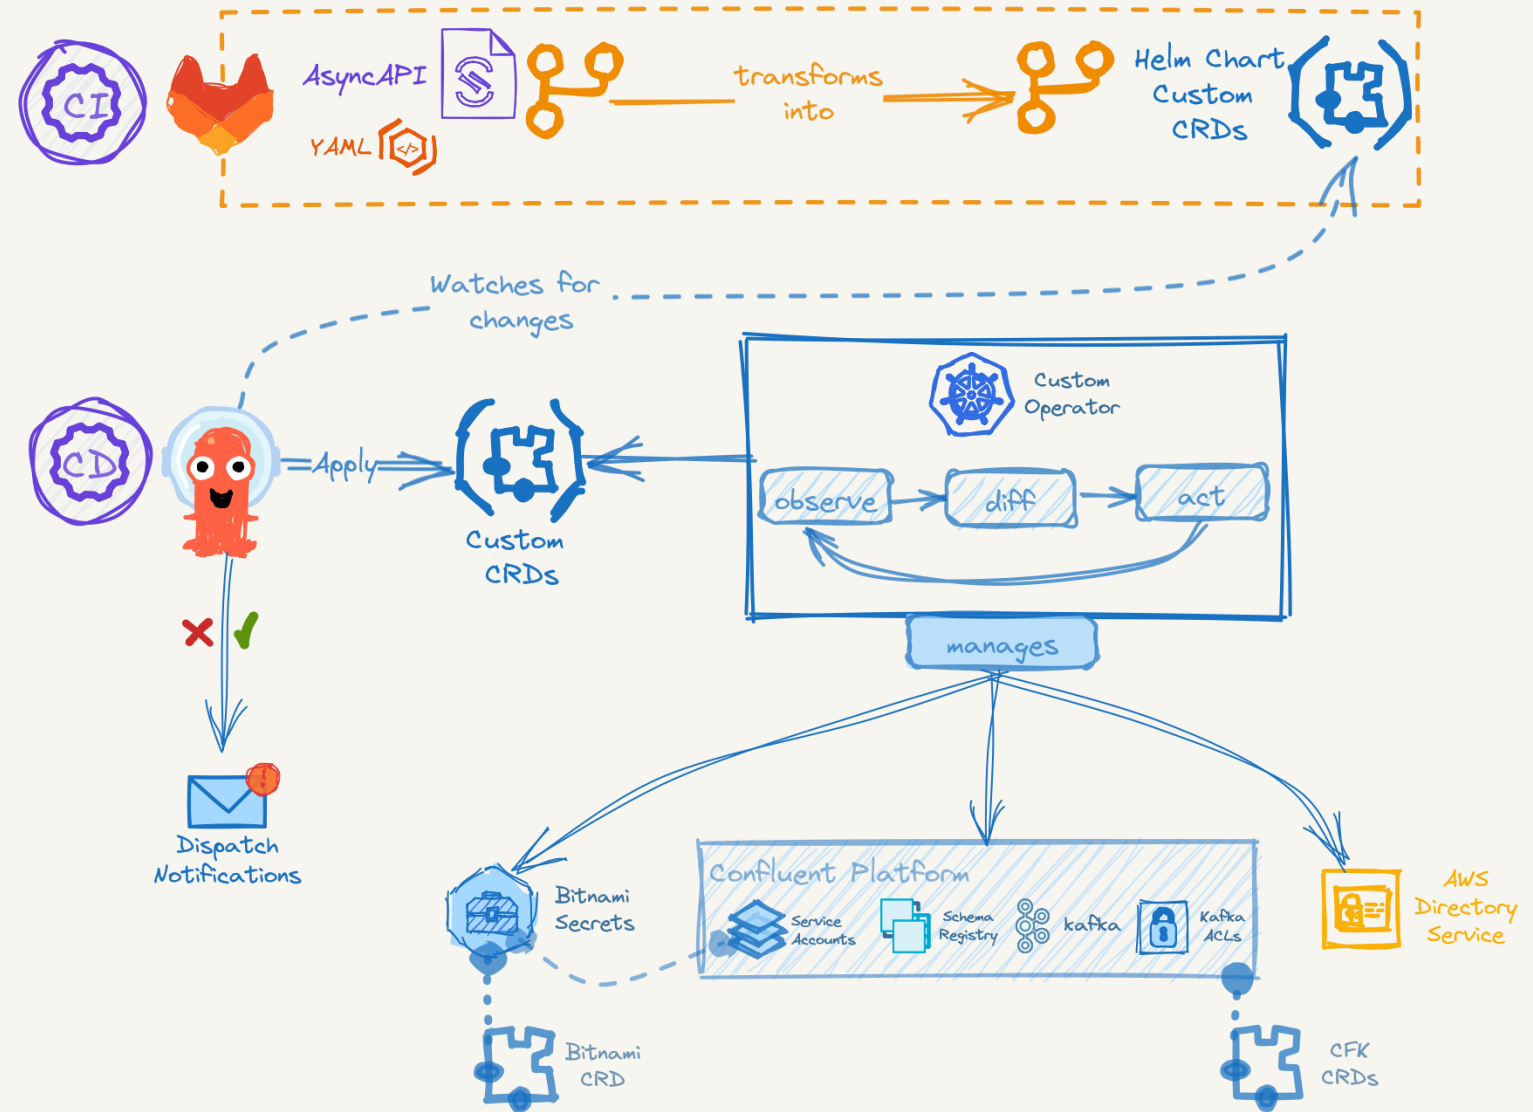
CI

AsyncAPI

YAML

transforms into

Helm Chart Custom CRDs

Watches for changes

CD

Apply

Custom CRDs

Custom Operator

observe

diff

act

manages

Dispatch Notifications

Bitnami Secrets

Confluent Platform

Service Accounts

Schema Registry

kafka

Kafka ACLs

AWS Directory Service

Bitnami CRD

CFK CRDs